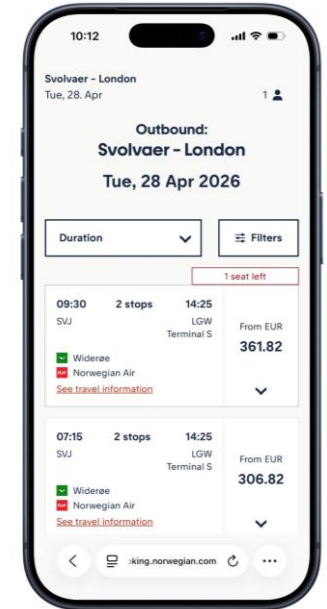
10:12

Svolvaer - London
Tue, 28. Apr

1

Outbound:
Svolvaer - London
Tue, 28 Apr 2026

Duration

Filters

1 seat left

09:30 2 stops 14:25
SVJ LGW
Terminal S

Widerøe
Norwegian Air
See travel information

From EUR
361.82

07:15 2 stops 14:25
SVJ LGW
Terminal S

Widerøe
Norwegian Air
See travel information

From EUR
306.82

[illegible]king.norwegian.com